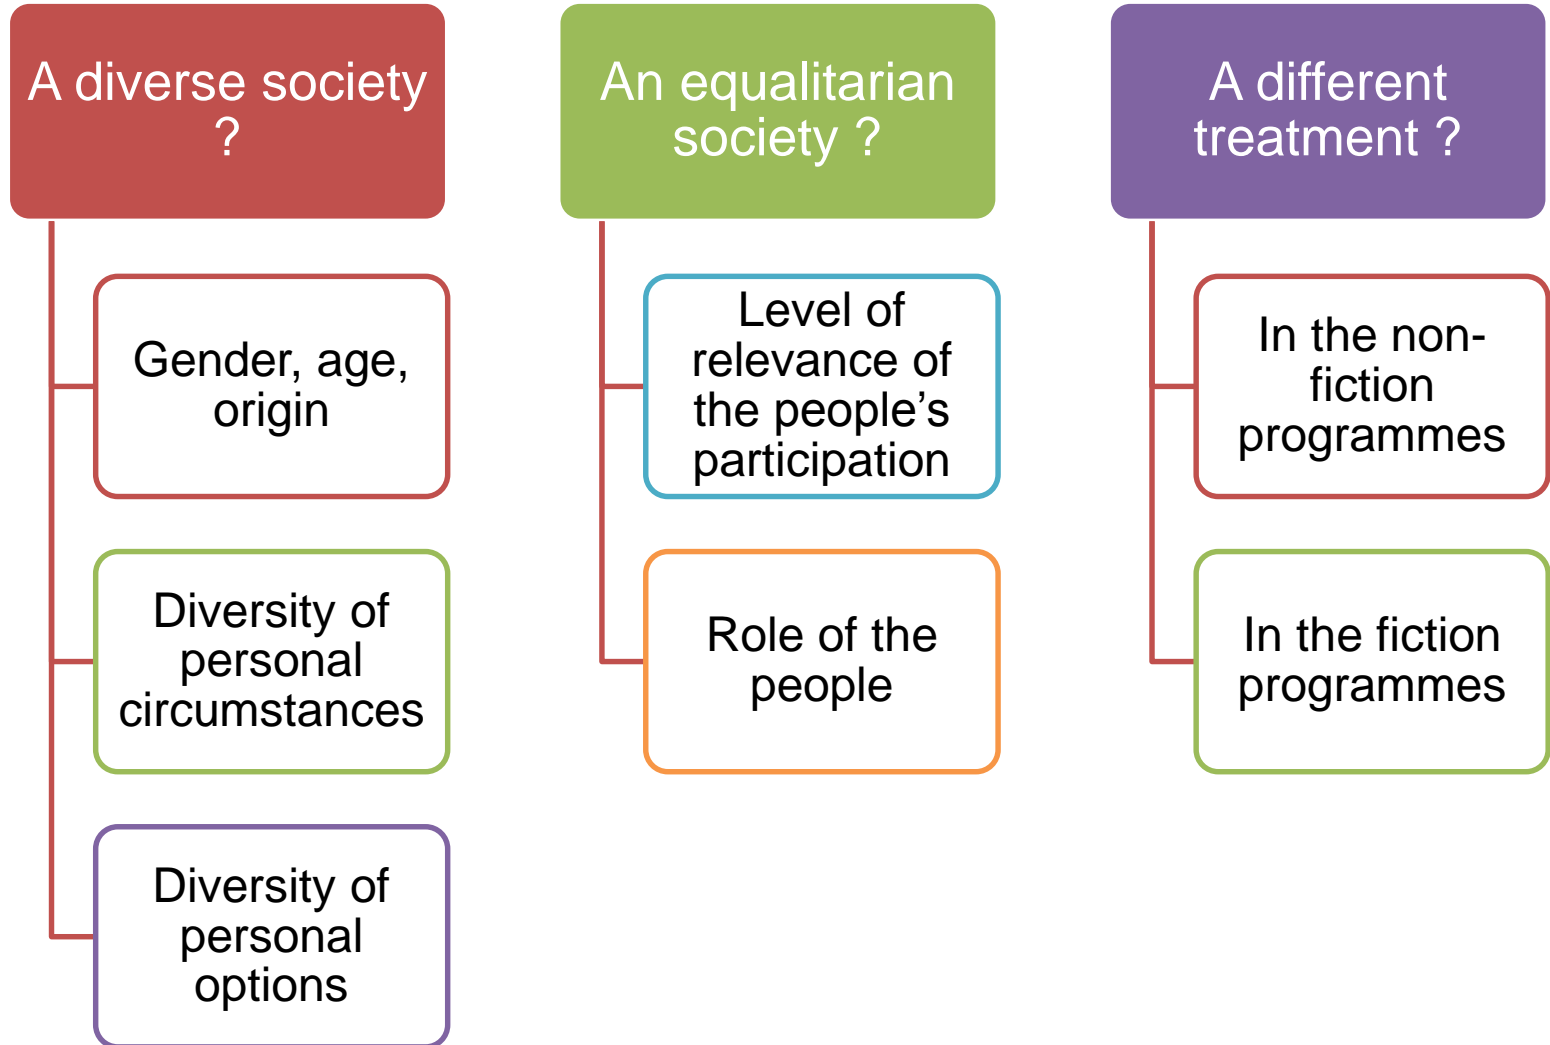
A diverse society ?

Gender, age, origin

Diversity of personal circumstances

Diversity of personal options

An equalitarian society ?

Level of relevance of the people’s participation

Role of the people

A different treatment ?

In the non-fiction programmes

In the fiction programmes